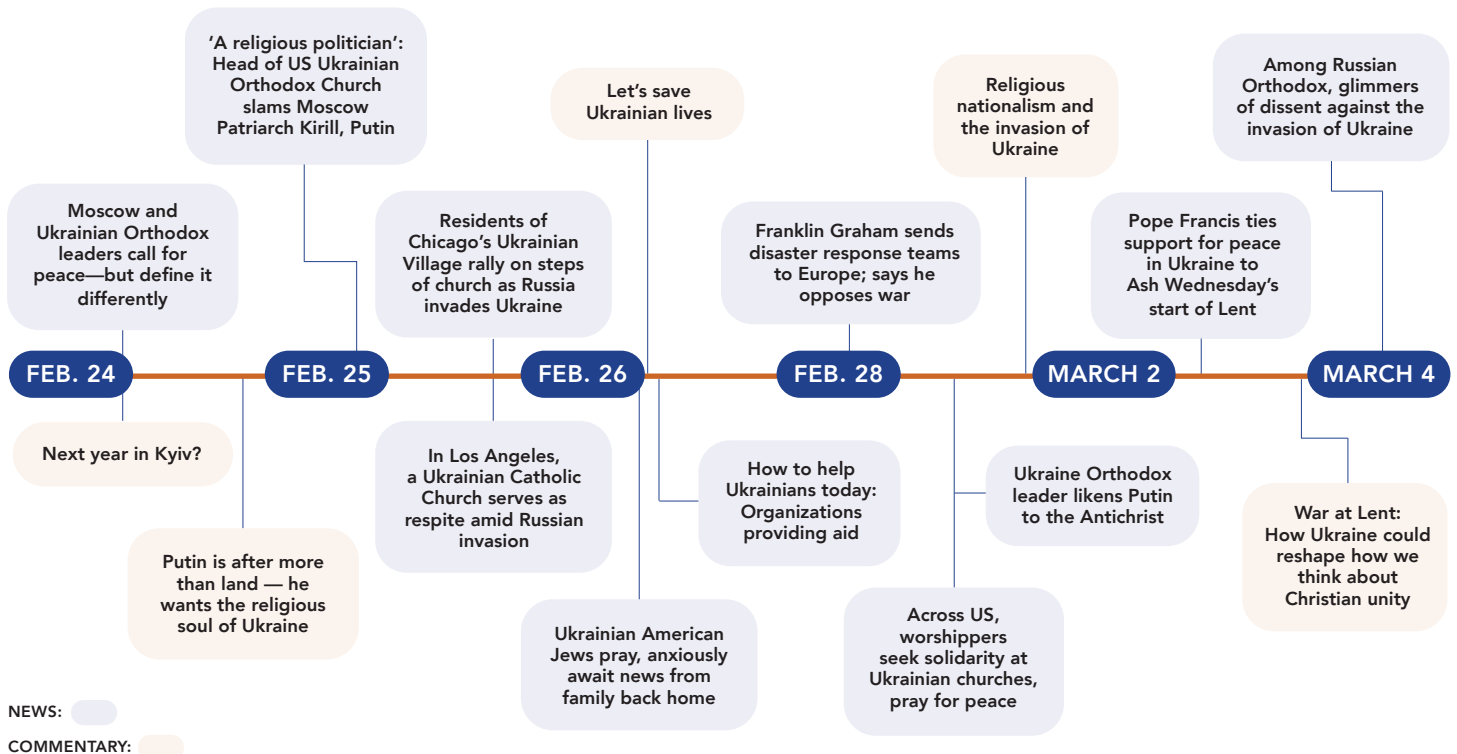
'A religious politician': Head of US Ukrainian Orthodox Church slams Moscow Patriarch Kirill, Putin

Let's save Ukrainian lives

Religious nationalism and the invasion of Ukraine

Among Russian Orthodox, glimmers of dissent against the invasion of Ukraine

Moscow and Ukrainian Orthodox leaders call for peace—but define it differently

Residents of Chicago's Ukrainian Village rally on steps of church as Russia invades Ukraine

Franklin Graham sends disaster response teams to Europe; says he opposes war

Pope Francis ties support for peace in Ukraine to Ash Wednesday's start of Lent

FEB. 24

FEB. 25

FEB. 26

FEB. 28

MARCH 2

MARCH 4

Next year in Kyiv?

In Los Angeles, a Ukrainian Catholic Church serves as respite amid Russian invasion

How to help Ukrainians today: Organizations providing aid

Ukraine Orthodox leader likens Putin to the Antichrist

War at Lent: How Ukraine could reshape how we think about Christian unity

Putin is after more than land — he wants the religious soul of Ukraine

Ukrainian American Jews pray, anxiously await news from family back home

Across US, worshippers seek solidarity at Ukrainian churches, pray for peace

NEWS:

COMMENTARY: